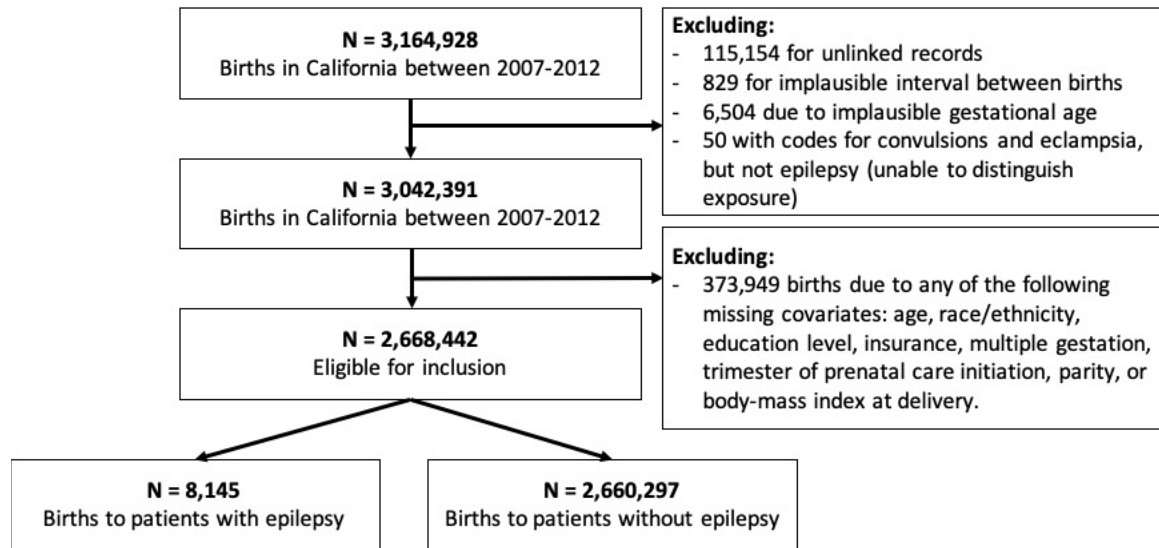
N = 3,164,928
Births in California between 2007-2012

Excluding:
- 115,154 for unlinked records
- 829 for implausible interval between births
- 6,504 due to implausible gestational age
- 50 with codes for convulsions and eclampsia, but not epilepsy (unable to distinguish exposure)

N = 3,042,391
Births in California between 2007-2012

Excluding:
- 373,949 births due to any of the following missing covariates: age, race/ethnicity, education level, insurance, multiple gestation, trimester of prenatal care initiation, parity, or body-mass index at delivery.

N = 2,668,442
Eligible for inclusion

N = 8,145
Births to patients with epilepsy

N = 2,660,297
Births to patients without epilepsy